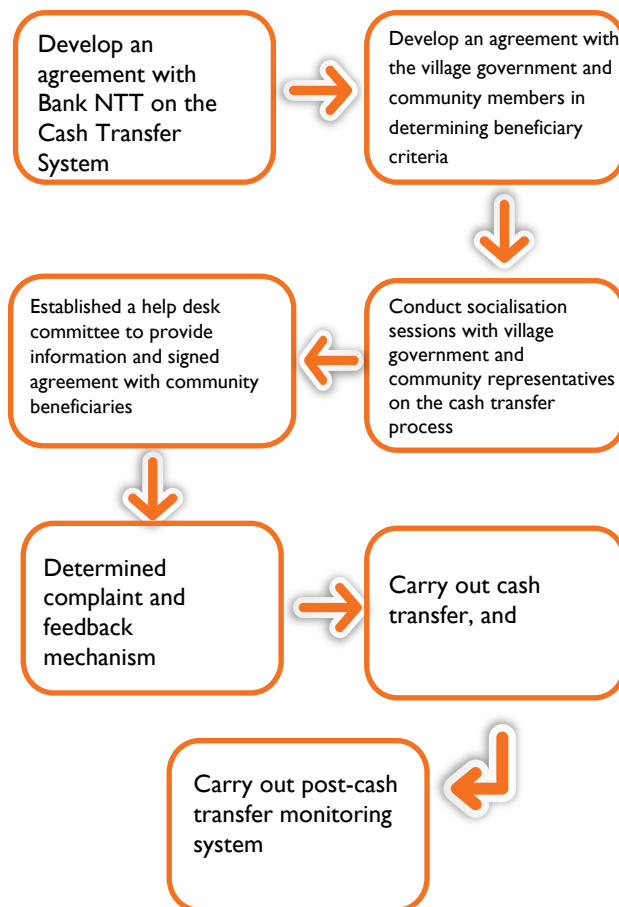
Develop an agreement with Bank NTT on the Cash Transfer System

Develop an agreement with the village government and community members in determining beneficiary criteria

Conduct socialisation sessions with village government and community representatives on the cash transfer process

Established a help desk committee to provide information and signed agreement with community beneficiaries

Determined complaint and feedback mechanism

Carry out cash transfer, and

Carry out post-cash transfer monitoring system